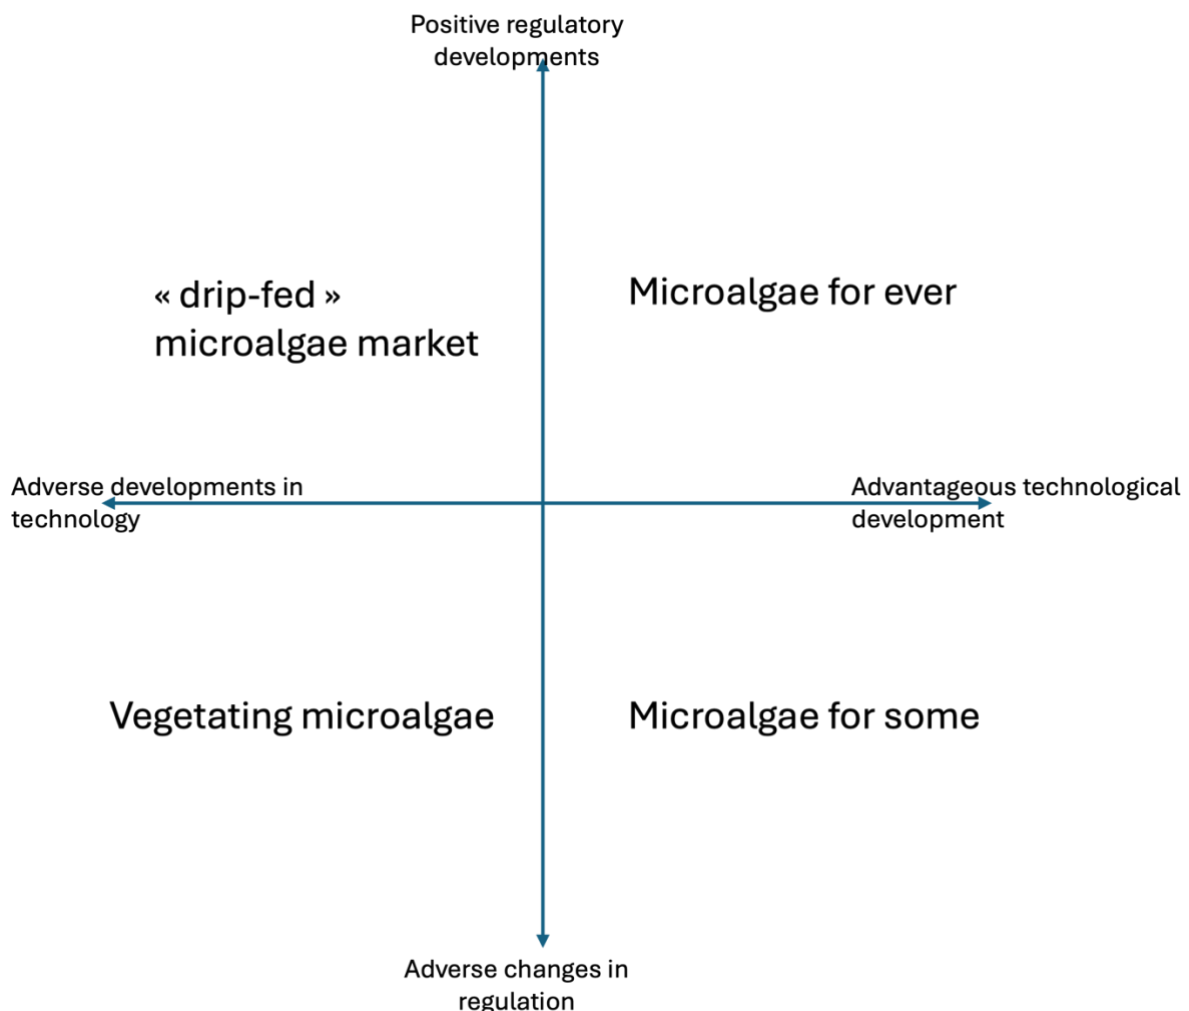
Positive regulatory developments

« drip-fed » microalgae market

Microalgae for ever

Adverse developments in technology

Advantageous technological development

Vegetating microalgae

Microalgae for some

Adverse changes in regulation